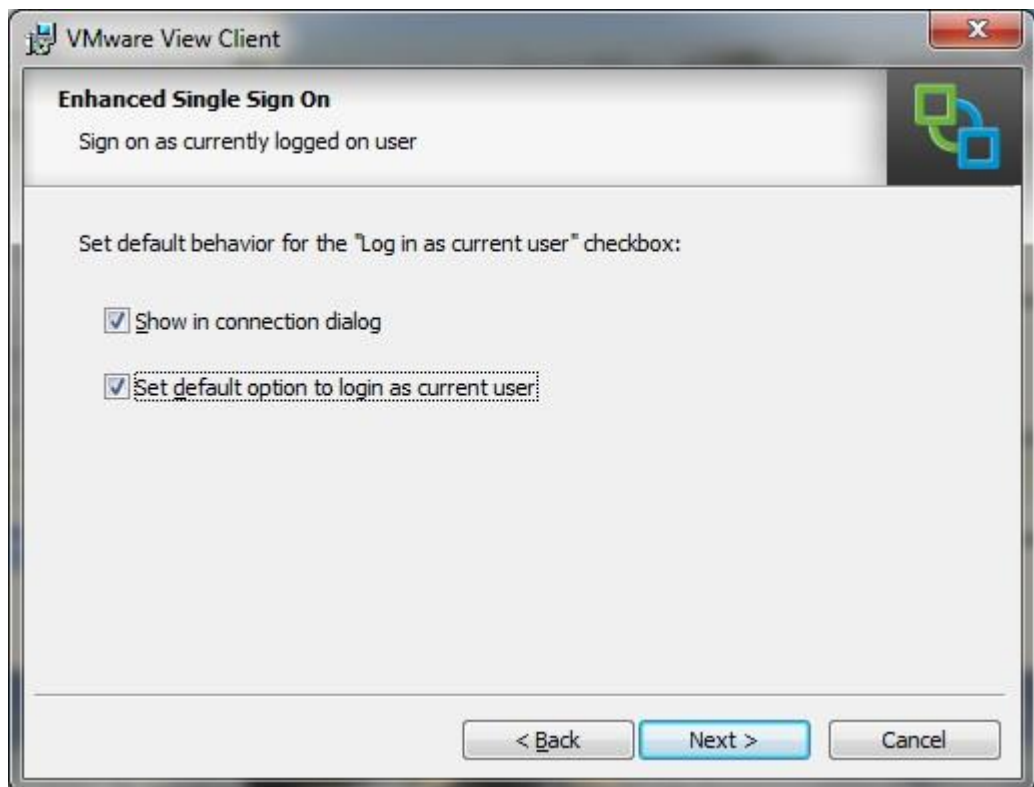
VMware View Client

Enhanced Single Sign On

Sign on as currently logged on user

Set default behavior for the "Log in as current user" checkbox:

Show in connection dialog

Set default option to login as current user

< Back

Next >

Cancel